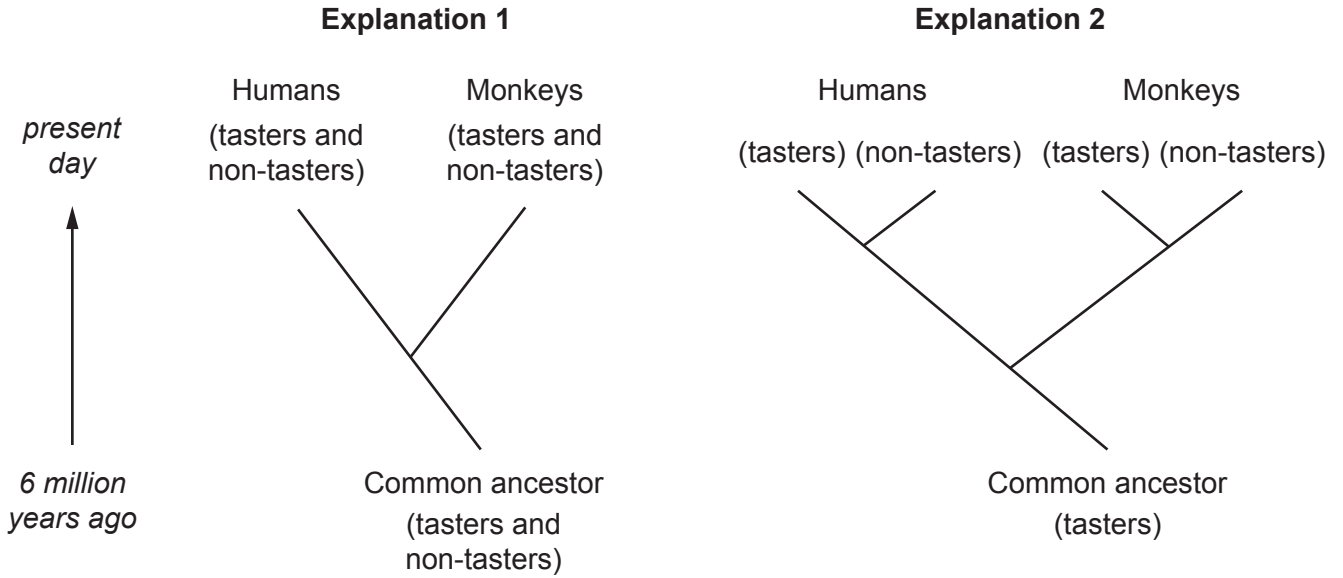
Explanation 1

present day

Humans
(tasters and non-tasters)

Monkeys
(tasters and non-tasters)

6 million years ago

Common ancestor
(tasters and non-tasters)

Explanation 2

Humans
(tasters) (non-tasters)

Monkeys
(tasters) (non-tasters)

Common ancestor
(tasters)